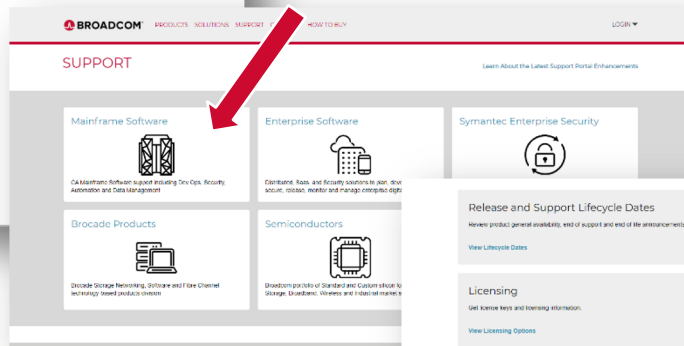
BROADCOM PRODUCTS SOLUTIONS SUPPORT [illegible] HOW TO BUY

LOGIN

SUPPORT

Learn About the Latest Support Portal Enhancements

Mainframe Software

CA Mainframe Software support including Dev Ops, Security, Automation and Data Management

Enterprise Software

Distributed, SaaS, and Security solutions to plan, dev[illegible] secure, release, monitor and manage enterprise digit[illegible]

Symantec Enterprise Security

Brocade Products

Brocade Storage Networking, Software and Fibre Channel technology based products division

Semiconductors

Broadcom portfolio of Standard and Custom silicon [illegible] Storage, Broadband, Wireless and Industrial marke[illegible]

Release and Support Lifecycle Dates

Review product general availability, end of support and end of life announcement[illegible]

View Lifecycle Dates

Licensing

Get license keys and licensing information.

View Licensing Options